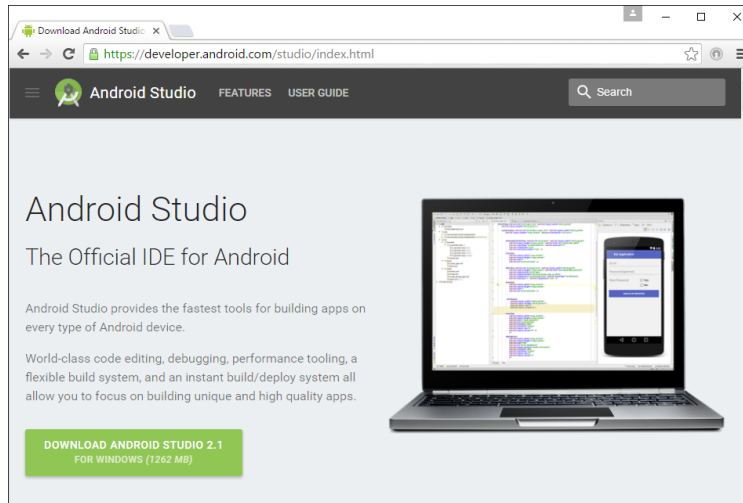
Download Android Studio ×

https://developer.android.com/studio/index.html

Android Studio FEATURES USER GUIDE

Search

Android Studio

The Official IDE for Android

Android Studio provides the fastest tools for building apps on every type of Android device.

World-class code editing, debugging, performance tooling, a flexible build system, and an instant build/deploy system all allow you to focus on building unique and high quality apps.

DOWNLOAD ANDROID STUDIO 2.1
FOR WINDOWS (1262 MB)